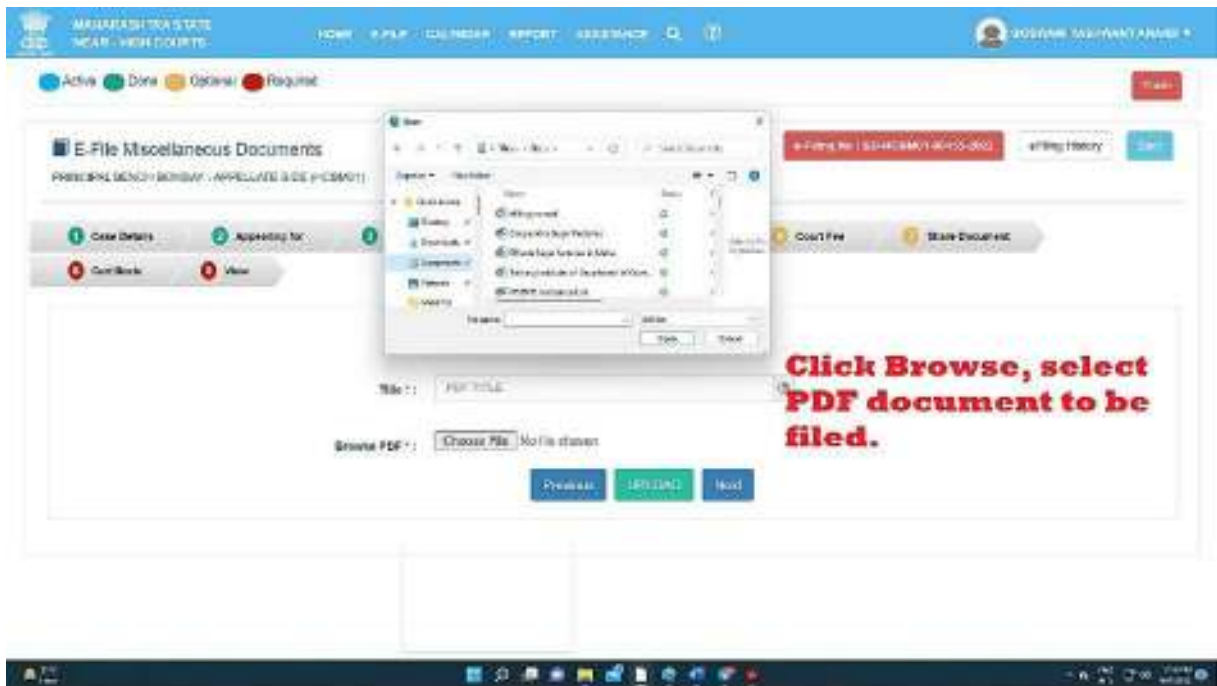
MAHARASHTRA STATE
NEAR - HIGH COURTS

HOME E-FILE CALENDAR REPORT ASSISTANCE

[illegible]

Active Done Optional Required

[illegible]

E-File Miscellaneous Documents

PRINCIPAL BENCH - BOMBAY - APPELLATE SIDE (HCBM01)

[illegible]

eFiling History

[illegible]

Case Details

Appearing for

Court Fee

Share Document

Cost Book

View

Title * : PDF TITLE

Browse PDF * : Choose File No file chosen

Previous

UPLOAD

Next

Click Browse, select PDF document to be filed.